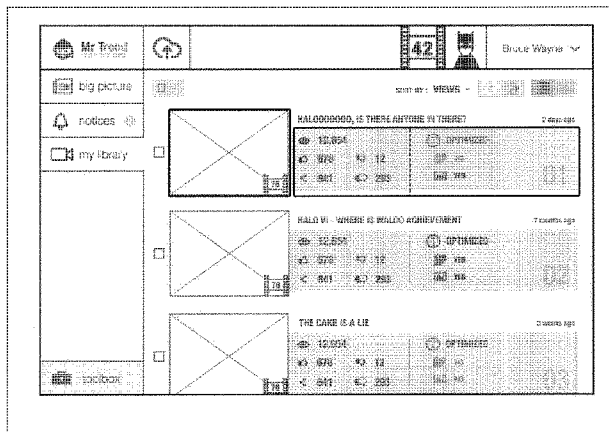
Mr Trend

42

Bruce Wayne

big picture

notices

my library

toolbox

sort by: VIEWS

HALOOOOOOO, IS THERE ANYONE IN THERE?

2 days ago

12,654

OPTIMIZED

978

12

641

283

HALO VI - WHERE IS WALDO ACHIEVEMENT

7 weeks ago

12,655

OPTIMIZED

978

12

641

283

THE CAKE IS A LIE

3 weeks ago

12,654

OPTIMIZED

978

12

641

283